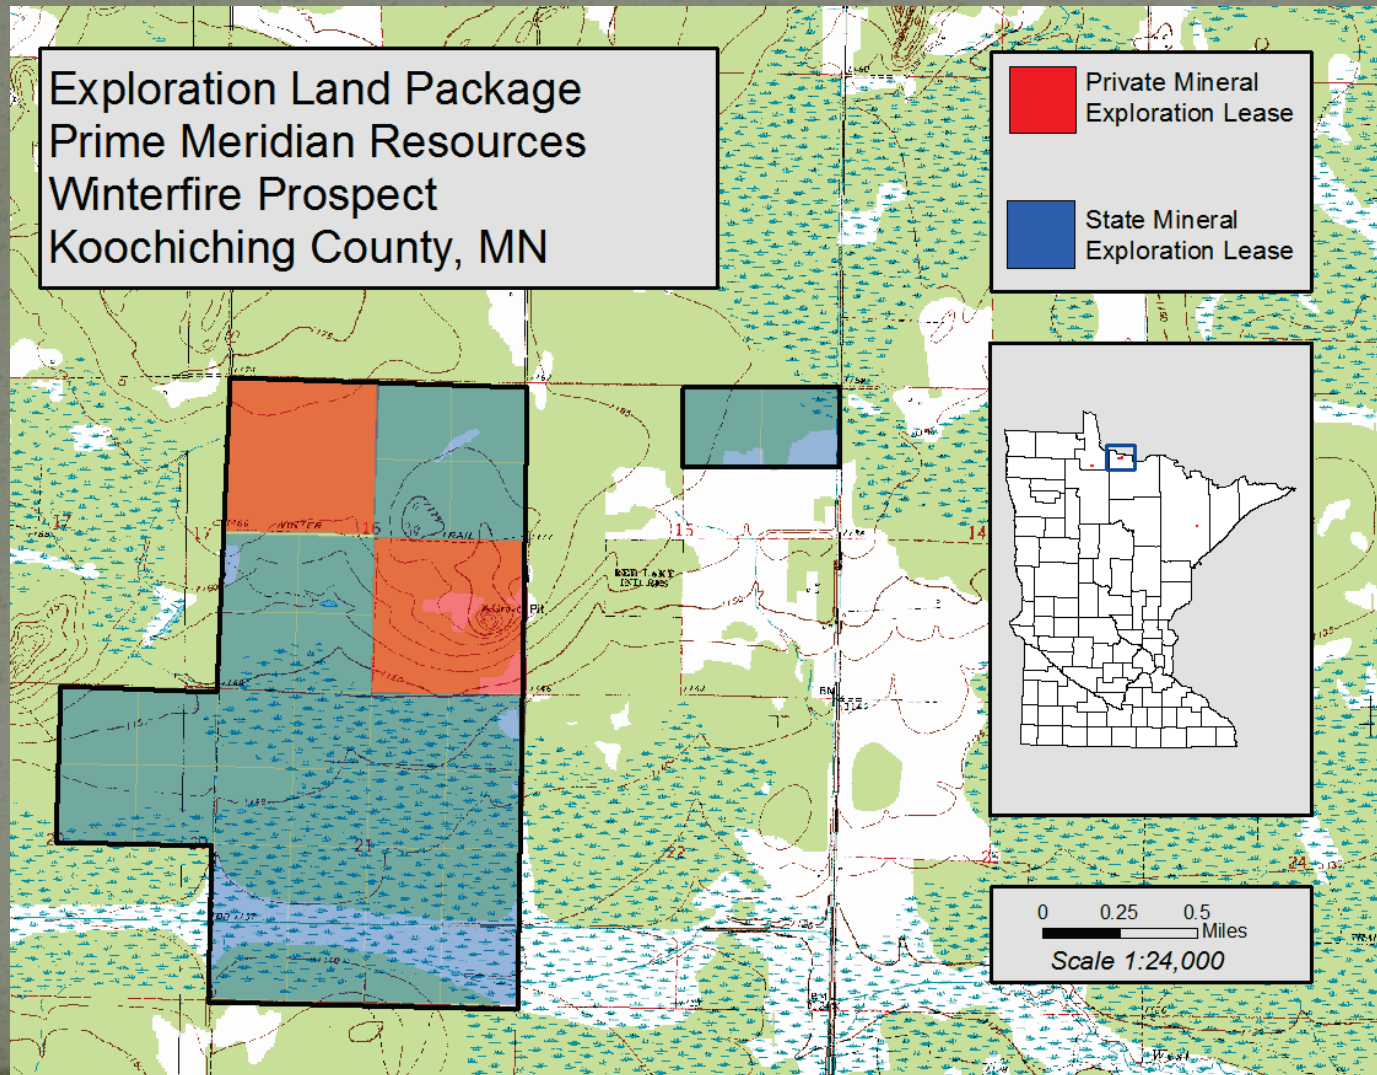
Exploration Land Package
Prime Meridian Resources
Winterfire Prospect
Koochiching County, MN

Private Mineral Exploration Lease

State Mineral Exploration Lease

0 0.25 0.5 Miles
Scale 1:24,000

17
16
15
14
21
22
23
24
WINTER
TRAIL
Gravel Pit
RED LAKE INDIAN RES
BM
West